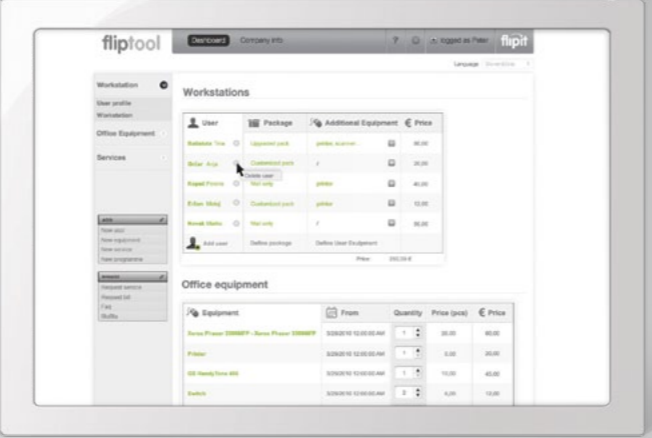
fliptool Dashboard Company info ? logged as Peter flipit

Language

Workstation
User profile
Workstation
Office Equipment
Services

Workstations

| User | Package | Additional Equipment | € Price |
|---|---|---|---|
| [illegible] | Upgraded pack | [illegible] | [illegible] |
| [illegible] | Customized pack | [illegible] | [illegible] |
| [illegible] | Mail only | printer | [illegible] |
| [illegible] | Customized pack | printer | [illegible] |
| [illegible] | Mail only | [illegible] | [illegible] |
| Add user | Define package | Define User Equipment | |

Delete user

Price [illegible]

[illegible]
New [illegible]
New equipment
New service
New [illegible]

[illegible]
Request service
Request bill
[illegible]
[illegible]

Office equipment

| Equipment | From | Quantity | Price (pcs) | € Price |
|---|---|---|---|---|
| Xerox Phaser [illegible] - Xerox Phaser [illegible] | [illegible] | 1 | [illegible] | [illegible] |
| Printer | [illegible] | 1 | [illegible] | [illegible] |
| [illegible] | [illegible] | 1 | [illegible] | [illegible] |
| Switch | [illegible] | 2 | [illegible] | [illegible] |